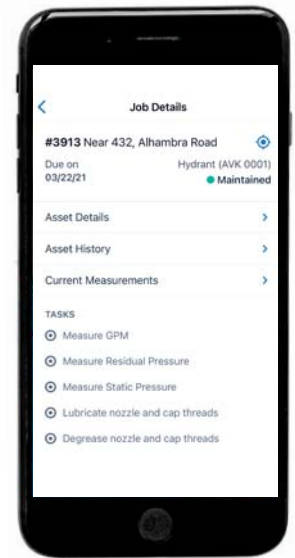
Job Details

#3913 Near 432, Alhambra Road

Due on
03/22/21

Hydrant (AVK 0001)
Maintained

Asset Details

Asset History

Current Measurements

TASKS

Measure GPM

Measure Residual Pressure

Measure Static Pressure

Lubricate nozzle and cap threads

Degrease nozzle and cap threads